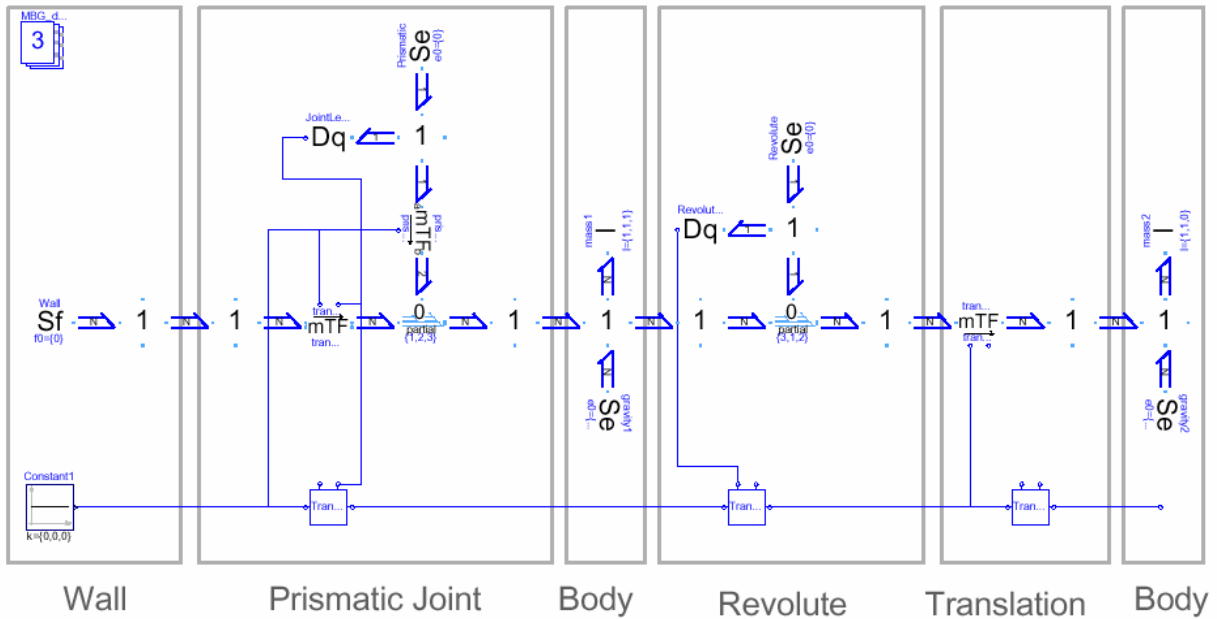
MBG_d...

3

Prismatic
Se
e0={0}

JointLe...
Dq

1

tran...
mTF
tran...

Revolute
Se
e0={0}

Revolut...
Dq

1

mass1
I
I={1,1,1}

mass2
I
I={1,1,0}

Wall
Sf
f0={0}

1

1

tran...
mTF
tran...

0
partial
{1,2,3}

1

1

1

0
partial
{3,1,2}

1

tran...
mTF
tran...

1

1

Se
e0=...
gravity1

Se
e0=...
gravity2

Constant1
k={0,0,0}

Tran...

Tran...

Tran...

Wall

Prismatic Joint

Body

Revolute

Translation

Body